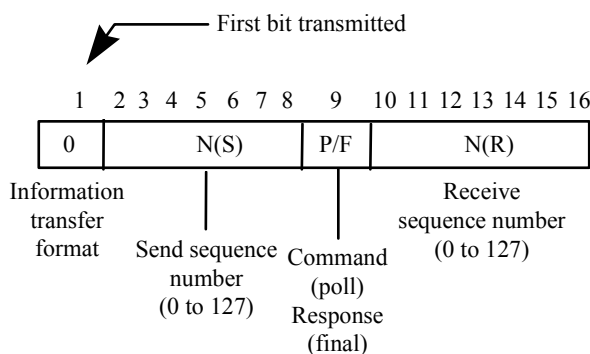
First bit transmitted

1 2 3 4 5 6 7 8 9 10 11 12 13 14 15 16

| 0 | N(S) | P/F | N(R) |
|---|---|---|---|

Information transfer format

Send sequence number (0 to 127)

Command (poll) Response (final)

Receive sequence number (0 to 127)